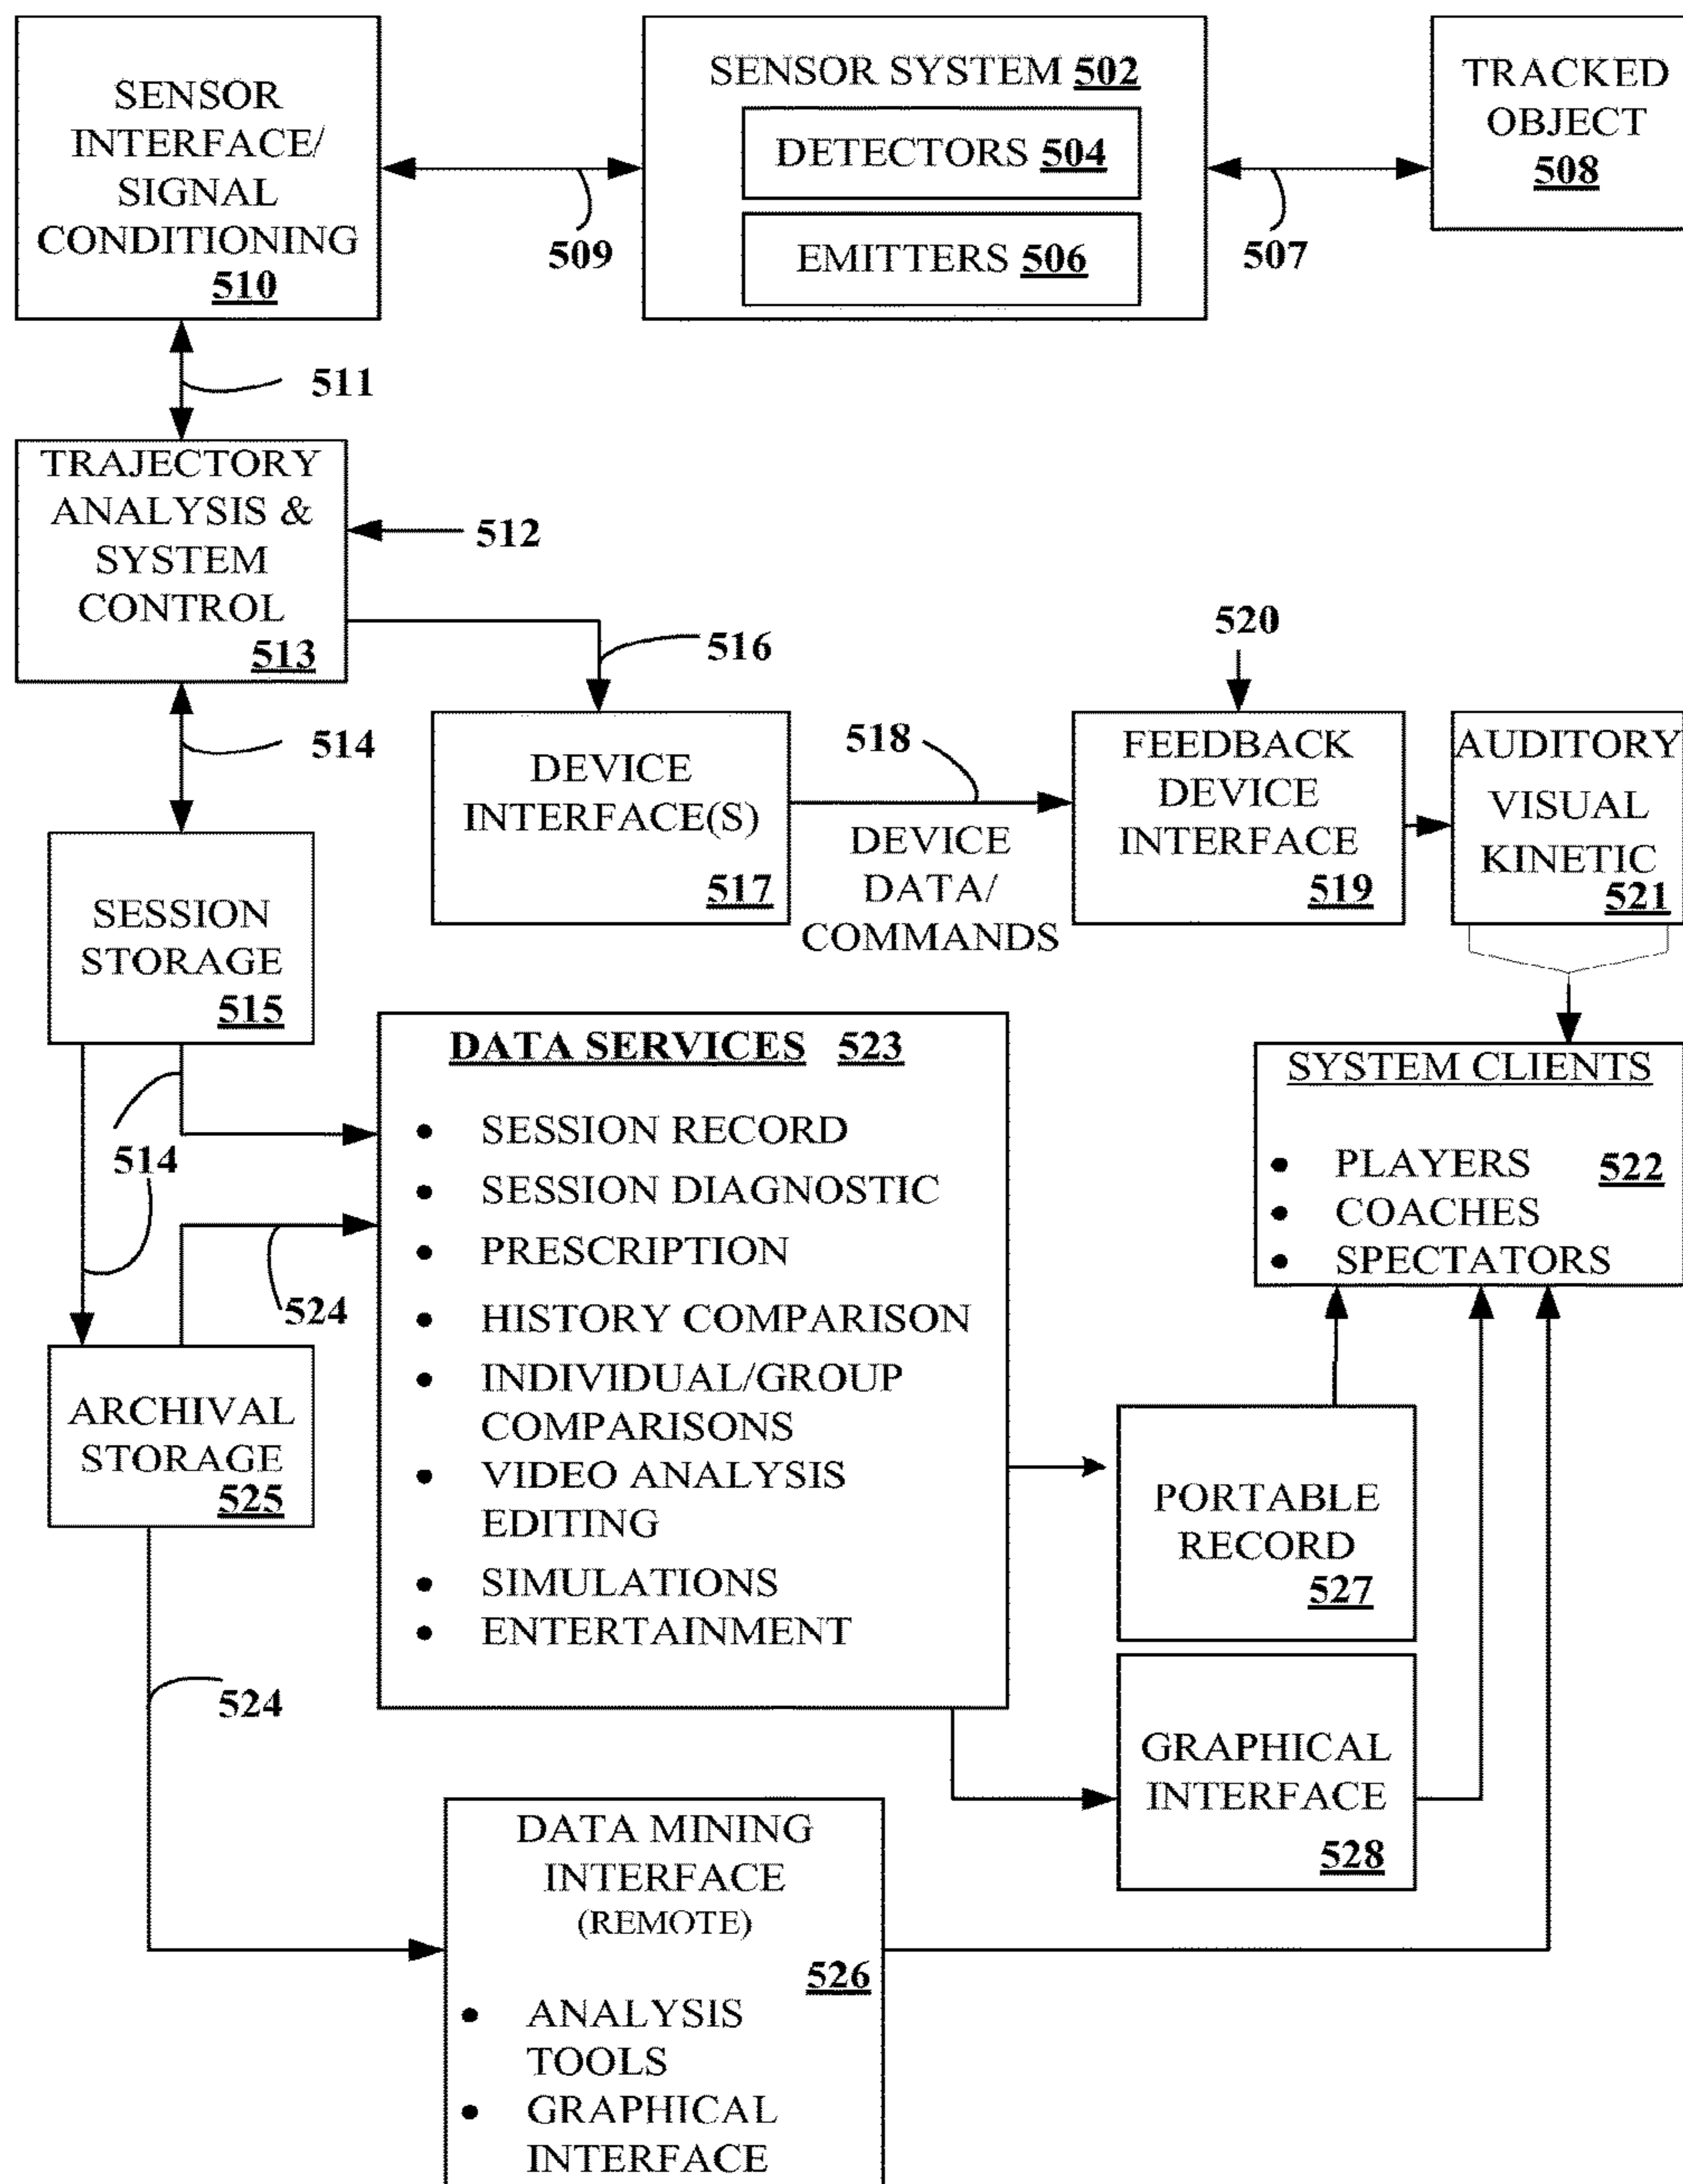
SENSOR INTERFACE/ SIGNAL CONDITIONING 510

509

SENSOR SYSTEM 502

DETECTORS 504

EMITTERS 506

507

TRACKED OBJECT 508

511

TRAJECTORY ANALYSIS & SYSTEM CONTROL 513

512

516

520

514

DEVICE INTERFACE(S) 517

518

DEVICE DATA/ COMMANDS

FEEDBACK DEVICE INTERFACE 519

AUDITORY VISUAL KINETIC 521

SESSION STORAGE 515

DATA SERVICES 523

• SESSION RECORD
• SESSION DIAGNOSTIC
• PRESCRIPTION
• HISTORY COMPARISON
• INDIVIDUAL/GROUP COMPARISONS
• VIDEO ANALYSIS EDITING
• SIMULATIONS
• ENTERTAINMENT

SYSTEM CLIENTS

• PLAYERS 522
• COACHES
• SPECTATORS

514

524

ARCHIVAL STORAGE 525

PORTABLE RECORD 527

524

GRAPHICAL INTERFACE 528

DATA MINING INTERFACE (REMOTE) 526

• ANALYSIS TOOLS
• GRAPHICAL INTERFACE